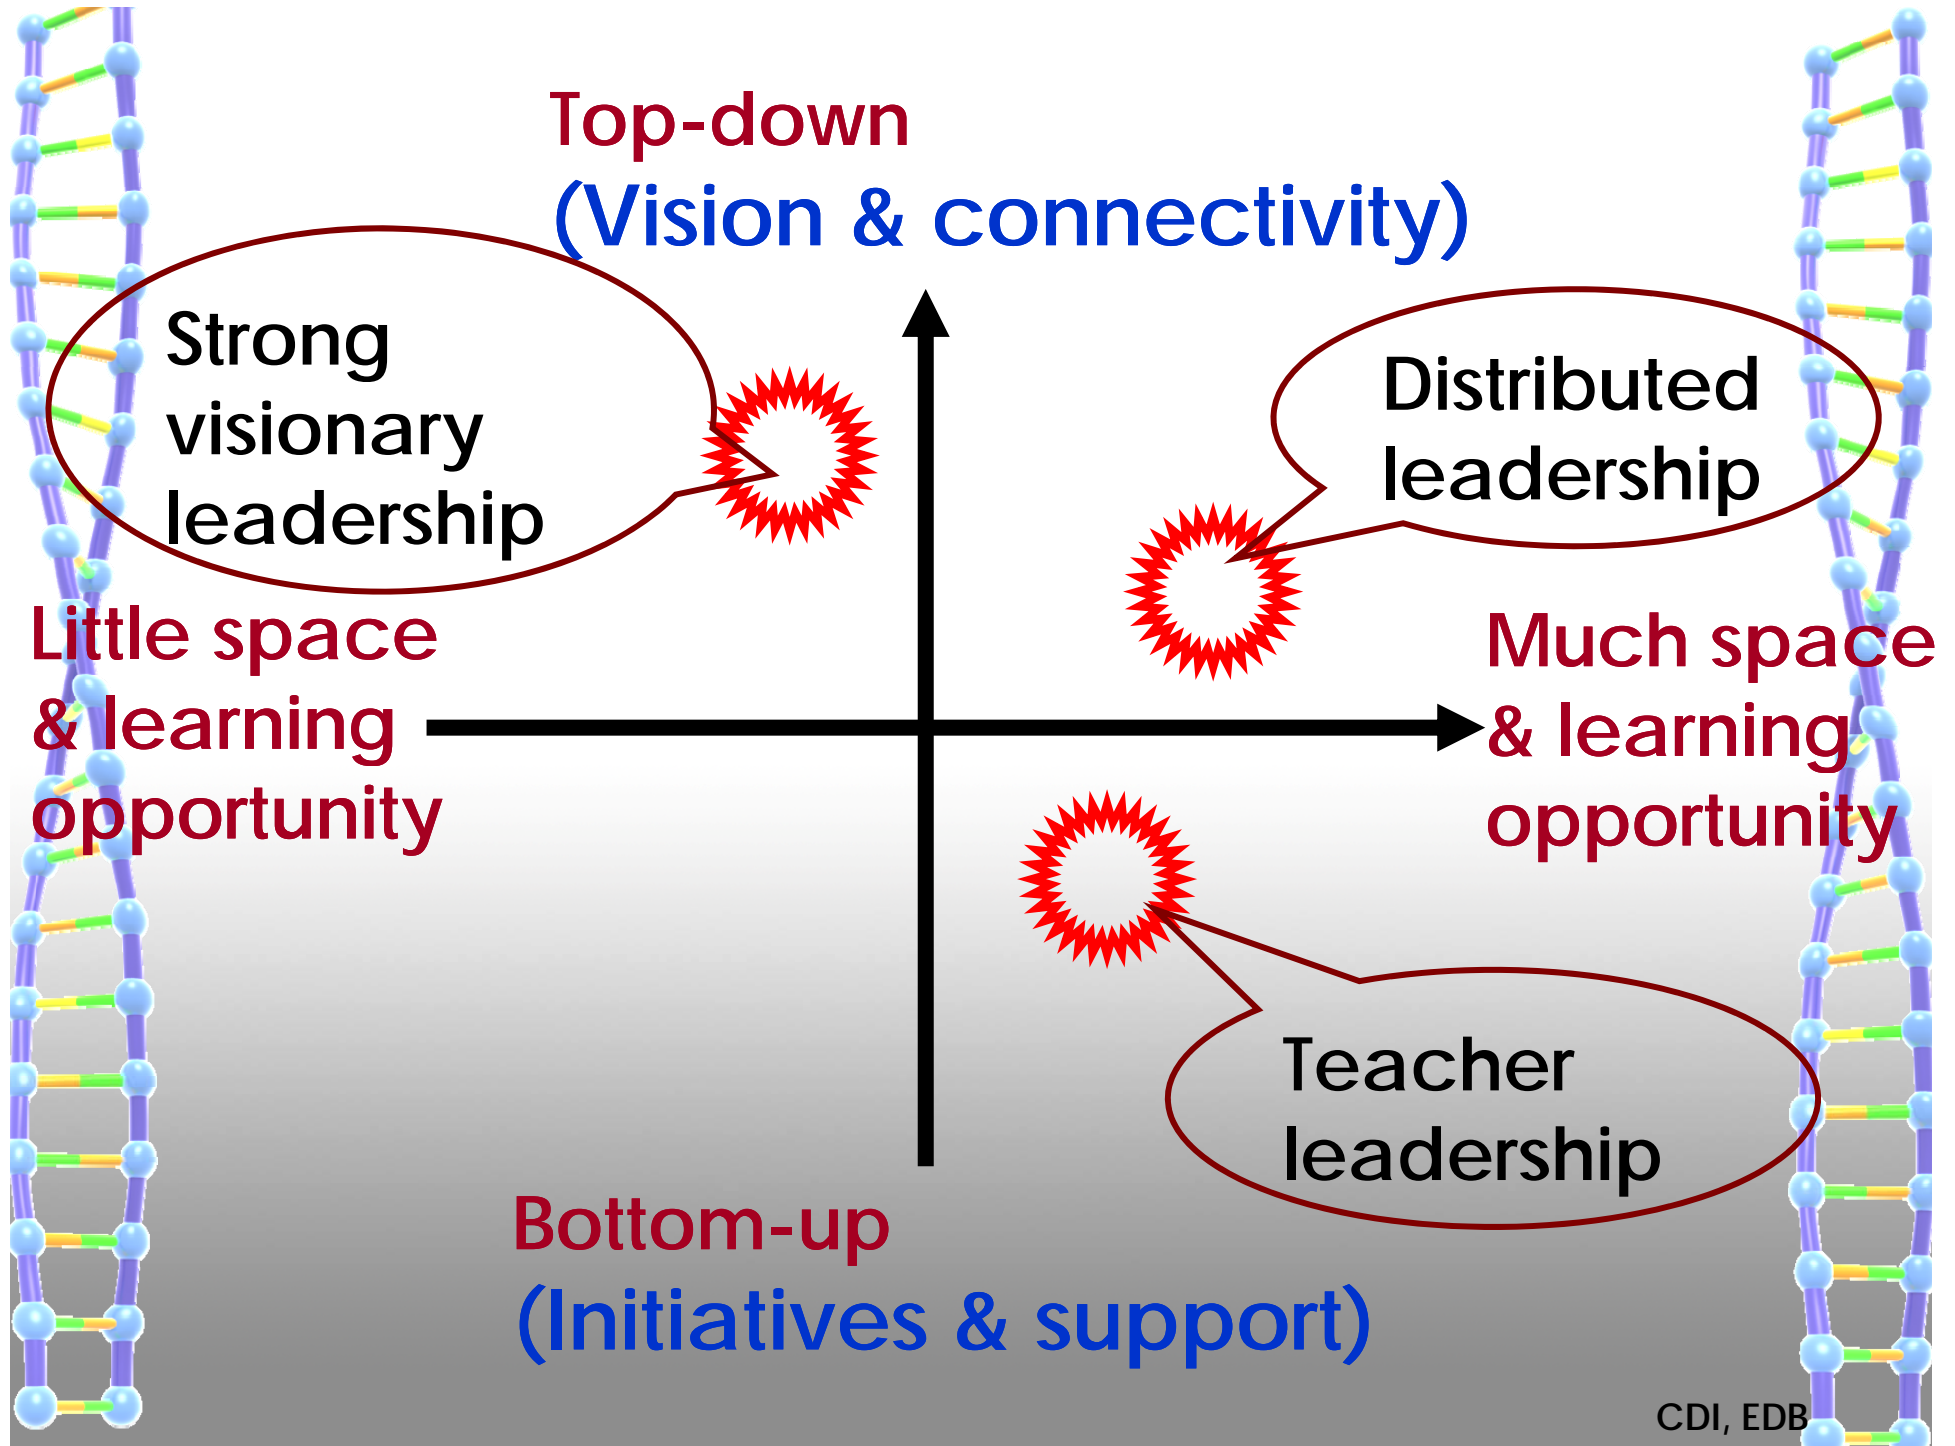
Top-down
(Vision & connectivity)

Strong visionary leadership

Distributed leadership

Little space & learning opportunity

Much space & learning opportunity

Teacher leadership

Bottom-up
(Initiatives & support)

CDI, EDB